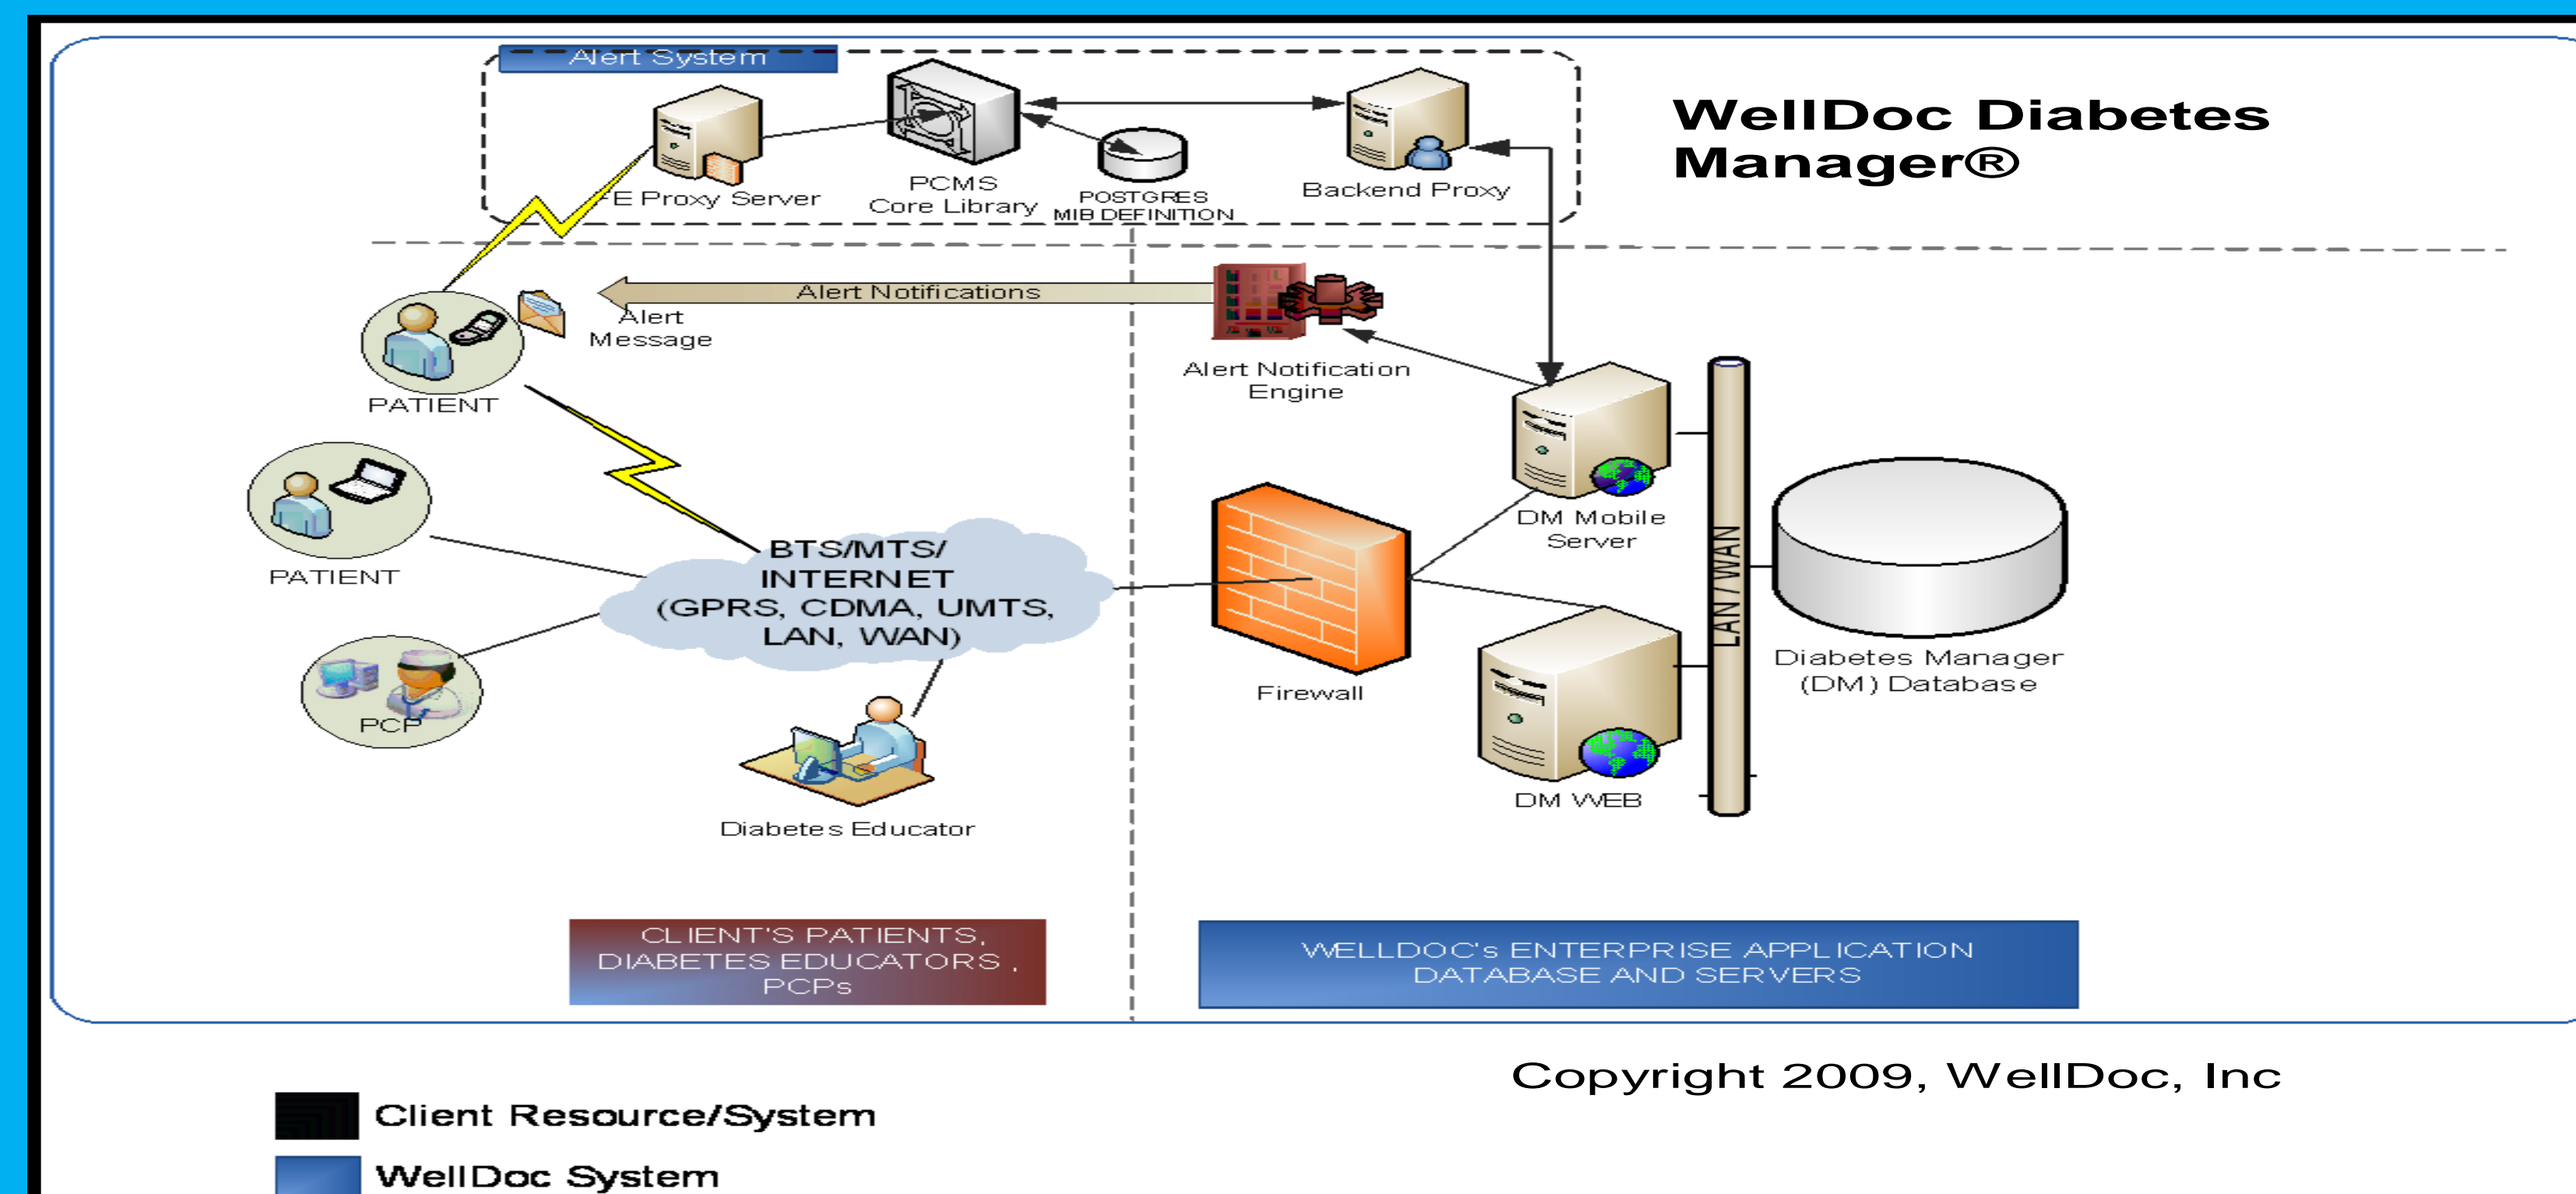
Alert System

FE Proxy Server

PCMS
Core Library

POSTGRES
MIB DEFINITION

Backend Proxy

WellDoc Diabetes Manager®

Alert Notifications

Alert
Message

PATIENT

Alert Notification
Engine

PATIENT

BTS/MTS/
INTERNET
(GPRS, CDMA, UMTS,
LAN, WAN)

DM Mobile
Server

LAN / WAN

Diabetes Manager
(DM) Database

PCP

Firewall

DM WEB

Diabetes Educator

CLIENT'S PATIENTS,
DIABETES EDUCATORS ,
PCPs

WELLDOC's ENTERPRISE APPLICATION
DATABASE AND SERVERS

Copyright 2009, WellDoc, Inc

Client Resource/System

WellDoc System